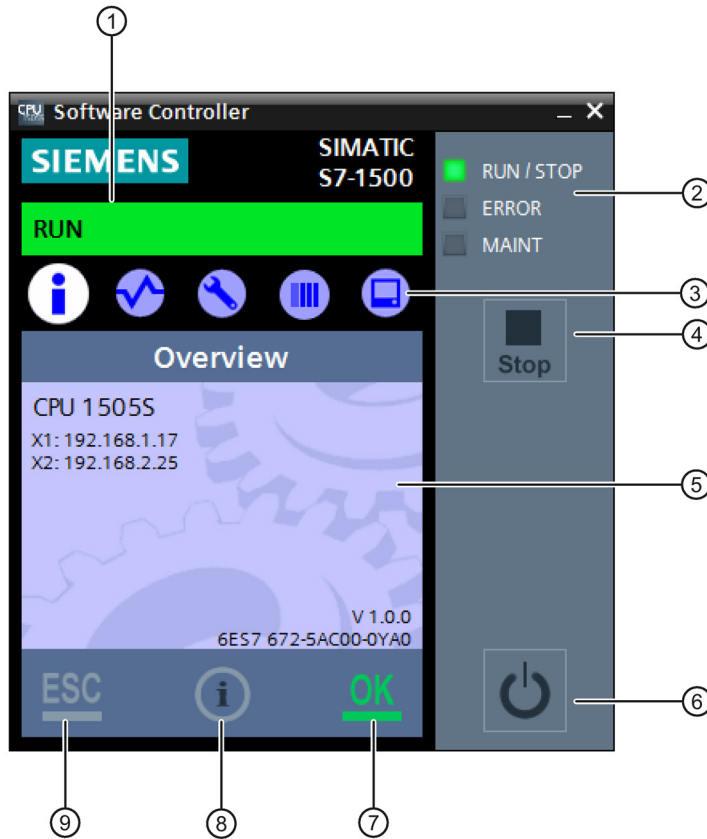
1

CPU Software Controller _ ✕

SIEMENS

SIMATIC S7-1500

RUN

RUN / STOP

ERROR

MAINT

2

3

Stop

4

Overview

CPU 1505S

X1: 192.168.1.17
X2: 192.168.2.25

5

V 1.0.0
6ES7 672-5AC00-0YA0

6

ESC

i

OK

9

8

7